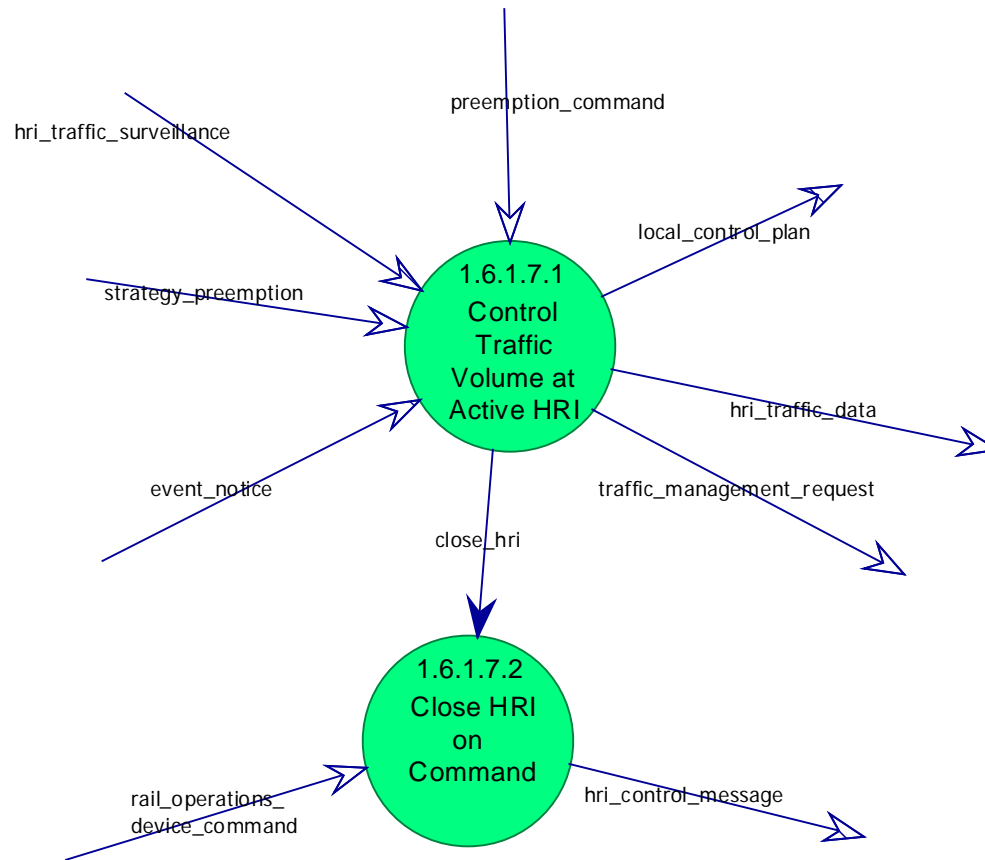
preemption_command

hri_traffic_surveillance

local_control_plan

1.6.1.7.1
Control Traffic Volume at Active HRI

strategy_preemption

hri_traffic_data

event_notice

traffic_management_request

close_hri

1.6.1.7.2
Close HRI on Command

rail_operations_ device_command

hri_control_message